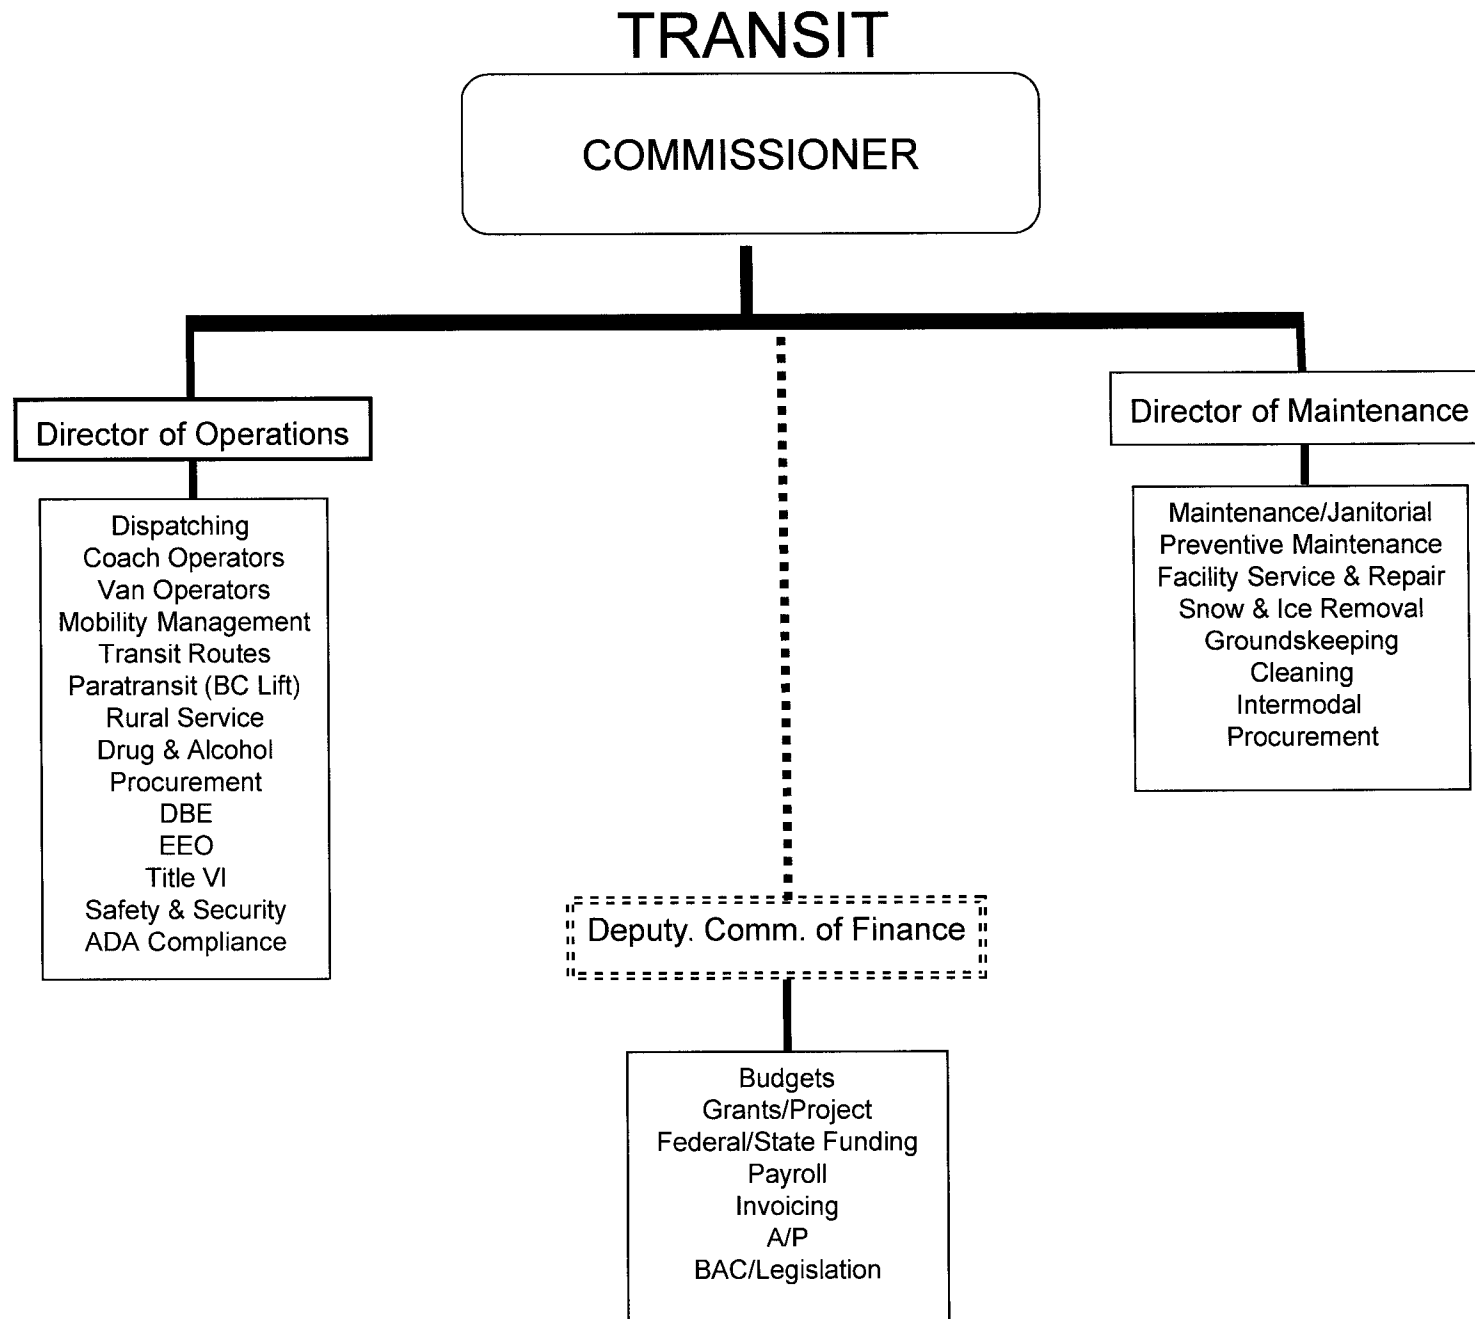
TRANSIT

COMMISSIONER

Director of Operations

Dispatching
Coach Operators
Van Operators
Mobility Management
Transit Routes
Paratransit (BC Lift)
Rural Service
Drug & Alcohol
Procurement
DBE
EEO
Title VI
Safety & Security
ADA Compliance

Director of Maintenance

Maintenance/Janitorial
Preventive Maintenance
Facility Service & Repair
Snow & Ice Removal
Groundskeeping
Cleaning
Intermodal
Procurement

Deputy. Comm. of Finance

Budgets
Grants/Project
Federal/State Funding
Payroll
Invoicing
A/P
BAC/Legislation